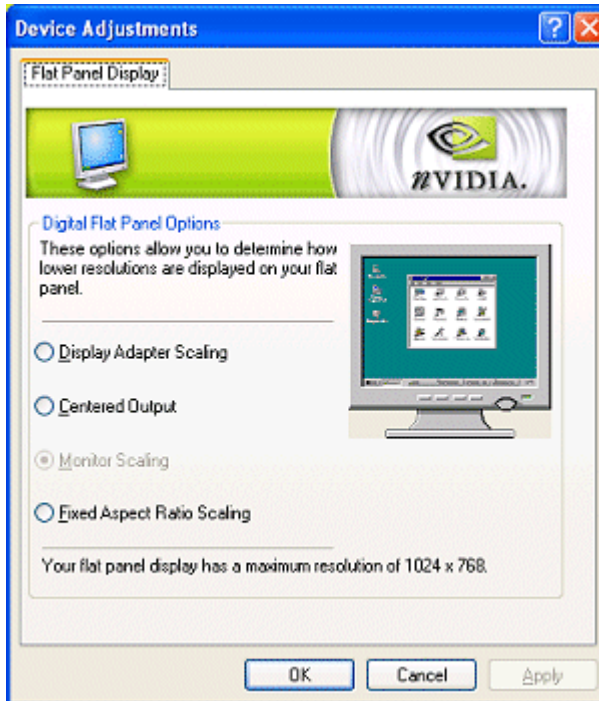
Device Adjustments

Flat Panel Display

nVIDIA.

Digital Flat Panel Options

These options allow you to determine how lower resolutions are displayed on your flat panel.

Display Adapter Scaling

Centered Output

Monitor Scaling

Fixed Aspect Ratio Scaling

Your flat panel display has a maximum resolution of 1024 x 768.

OK Cancel Apply